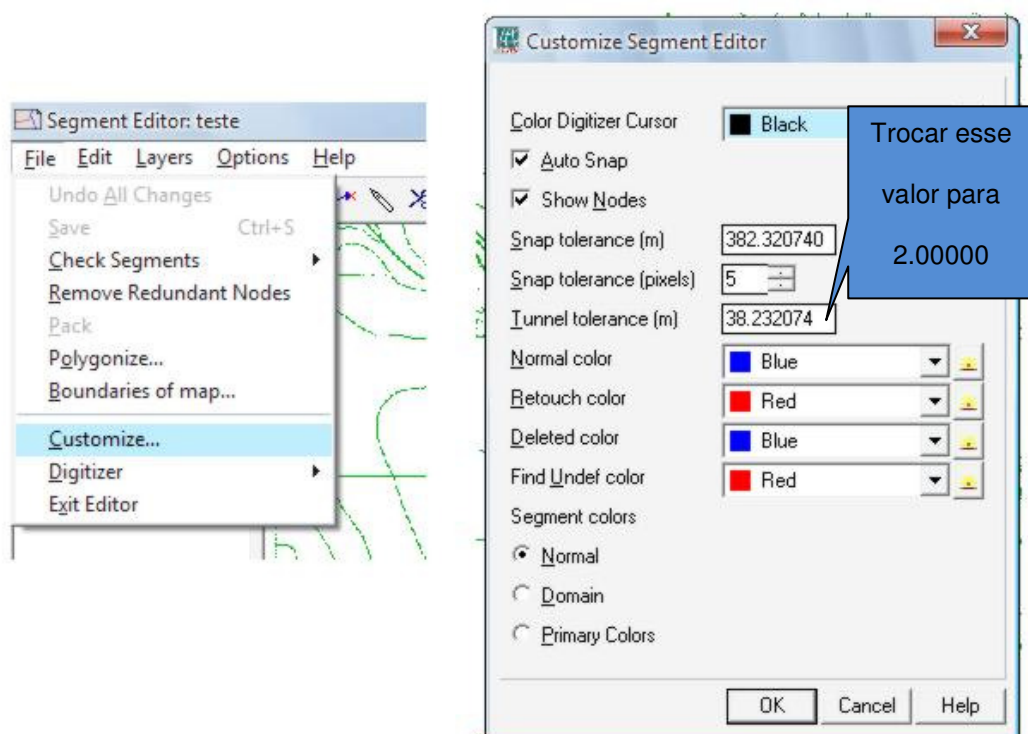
Segment Editor: teste

File Edit Layers Options Help

Undo All Changes
Save Ctrl+S
Check Segments
Remove Redundant Nodes
Pack
Polygonize...
Boundaries of map...
Customize...
Digitizer
Exit Editor

Customize Segment Editor

Color Digitizer Cursor | Black
Auto Snap
Show Nodes
Snap tolerance (m) | 382.320740
Snap tolerance (pixels) | 5
Tunnel tolerance (m) | 38.232074
Normal color | Blue
Retouch color | Red
Deleted color | Blue
Find Undef color | Red
Segment colors
Normal
Domain
Primary Colors

OK Cancel Help

Trocar esse valor para 2.00000